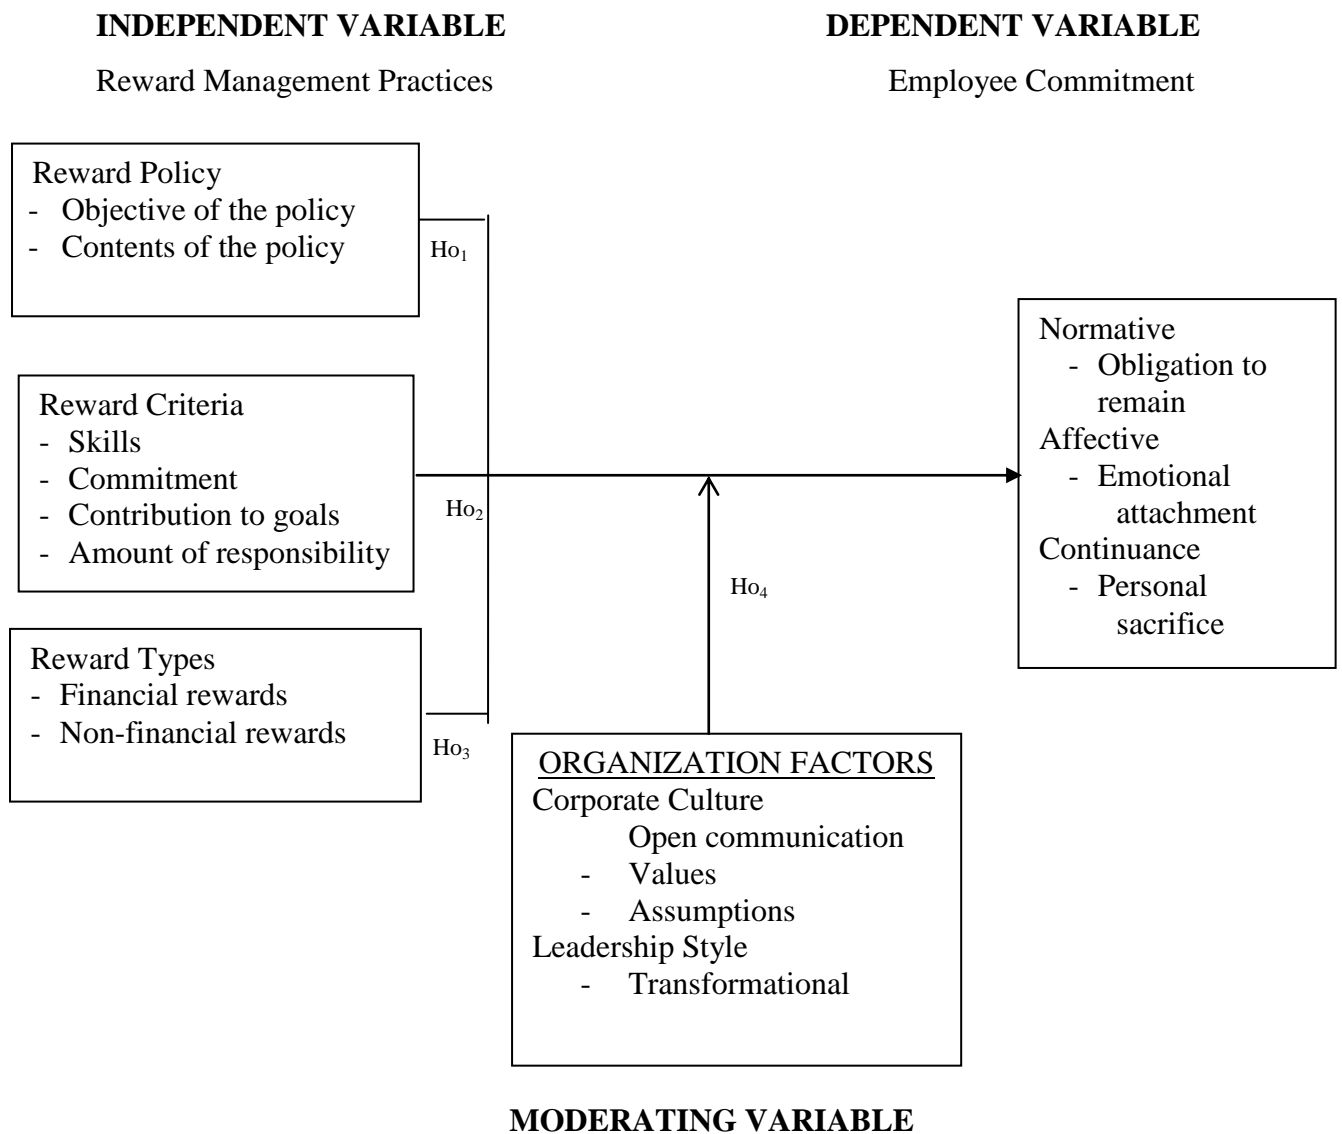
**INDEPENDENT VARIABLE**

Reward Management Practices

**DEPENDENT VARIABLE**

Employee Commitment

Reward Policy
- Objective of the policy
- Contents of the policy

$Ho_1$

Reward Criteria
- Skills
- Commitment
- Contribution to goals
- Amount of responsibility

$Ho_2$

Reward Types
- Financial rewards
- Non-financial rewards

$Ho_3$

$Ho_4$

Normative
- Obligation to remain

Affective
- Emotional attachment

Continuance
- Personal sacrifice

ORGANIZATION FACTORS
Corporate Culture
Open communication
- Values
- Assumptions

Leadership Style
- Transformational

**MODERATING VARIABLE**